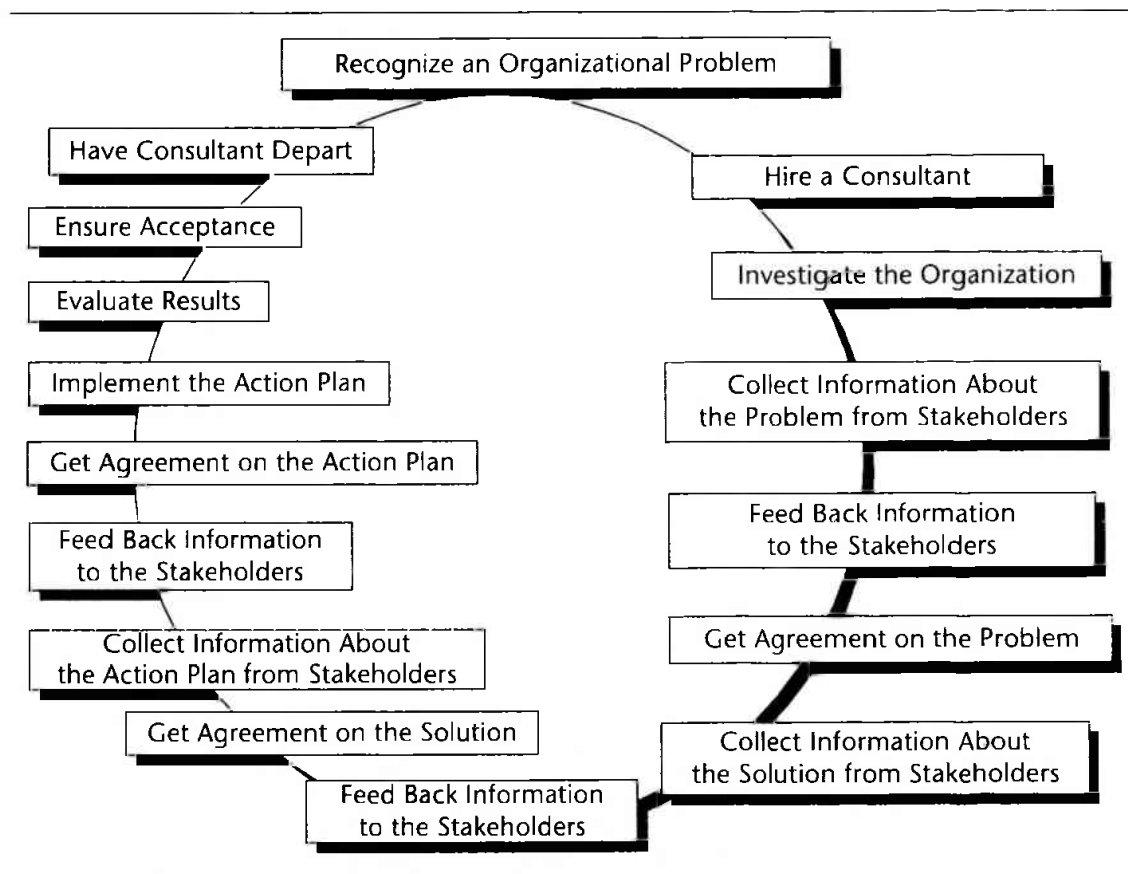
Recognize an Organizational Problem

Hire a Consultant

Investigate the Organization

Collect Information About the Problem from Stakeholders

Feed Back Information to the Stakeholders

Get Agreement on the Problem

Collect Information About the Solution from Stakeholders

Feed Back Information to the Stakeholders

Get Agreement on the Solution

Collect Information About the Action Plan from Stakeholders

Feed Back Information to the Stakeholders

Get Agreement on the Action Plan

Implement the Action Plan

Evaluate Results

Ensure Acceptance

Have Consultant Depart